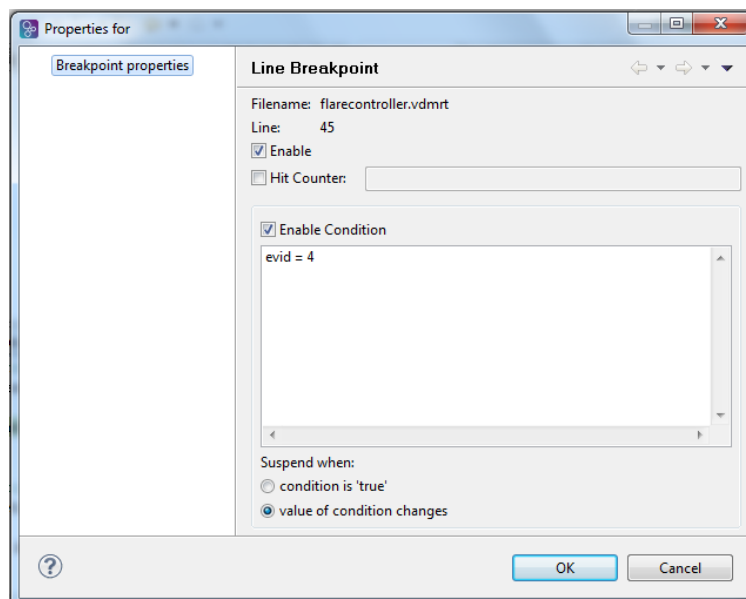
Properties for

Breakpoint properties

Line Breakpoint

Filename: flarecontroller.vdmrt

Line: 45

Enable

Hit Counter:

Enable Condition

evid = 4

Suspend when:

condition is 'true'

value of condition changes

OK

Cancel